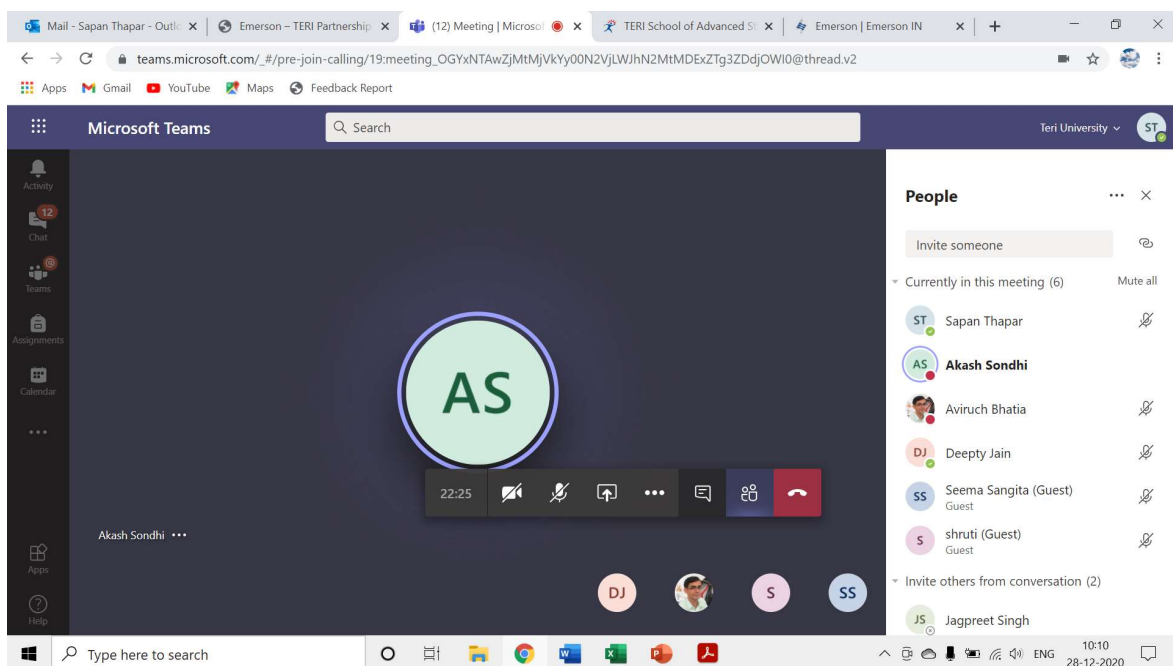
Mail - Sapan Thapar - Outlo ×
Emerson – TERI Partnership ×
(12) Meeting | Microso ×
TERI School of Advanced St ×
Emerson | Emerson IN ×
+

teams.microsoft.com/_#/pre-join-calling/19:meeting_OGYxNTAwZjMtMjVkYy00N2VjLWJhN2MtMDExZTg3ZDdjOWI0@thread.v2

Apps Gmail YouTube Maps Feedback Report

Microsoft Teams
Search
Teri University
ST

Activity
12
Chat
Teams
Assignments
Calendar
...
Apps
Help

AS
22:25
Akash Sondhi ...
DJ
S
SS

People
Invite someone
Currently in this meeting (6)
Mute all
ST Sapan Thapar
AS Akash Sondhi
Aviruch Bhatia
DJ Deepty Jain
SS Seema Sangita (Guest)
Guest
S shruti (Guest)
Guest
Invite others from conversation (2)
JS Jagpreet Singh

Type here to search
ENG
10:10
28-12-2020